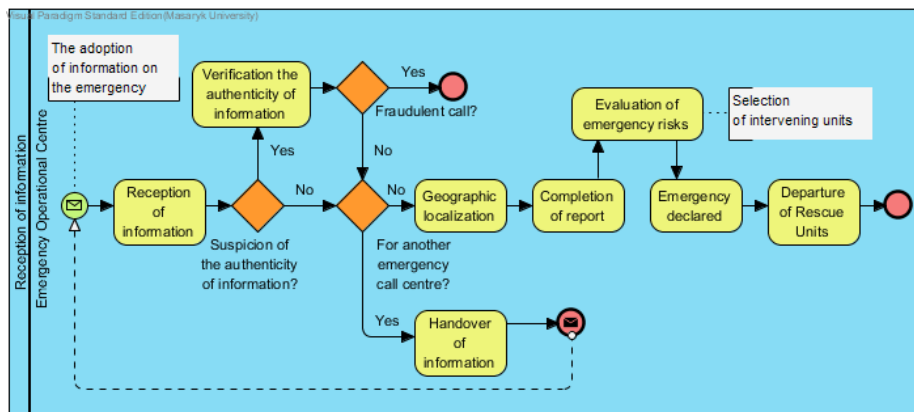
Visual Paradigm Standard Edition(Masaryk University)

Reception of information

Emergency Operational Centre

The adoption of information on the emergency

Verification the authenticity of information

Yes

Fraudulent call?

No

Yes

Reception of information

Suspicion of the authenticity of information?

No

No

For another emergency call centre?

Geographic localization

Completion of report

Evaluation of emergency risks

Selection of intervening units

Emergency declared

Departure of Rescue Units

Yes

Handover of information